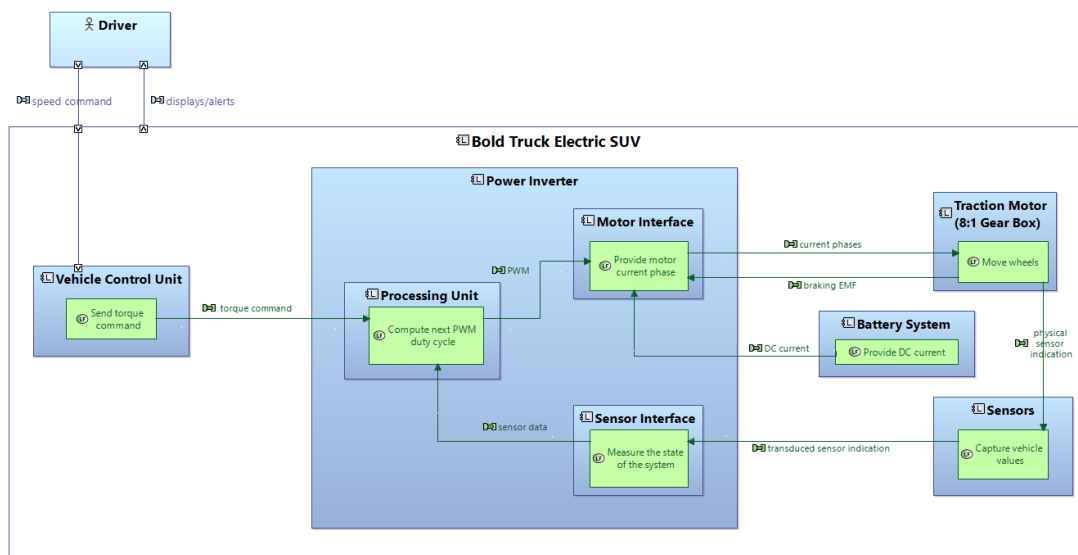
Driver

speed command

displays/alerts

Bold Truck Electric SUV

Power Inverter

Motor Interface

Provide motor current phase

PWM

current phases

braking EMF

Traction Motor (8:1 Gear Box)

Move wheels

Vehicle Control Unit

Send torque command

torque command

Processing Unit

Compute next PWM duty cycle

Battery System

Provide DC current

DC current

physical sensor indication

Sensor Interface

Measure the state of the system

sensor data

transduced sensor indication

Sensors

Capture vehicle values